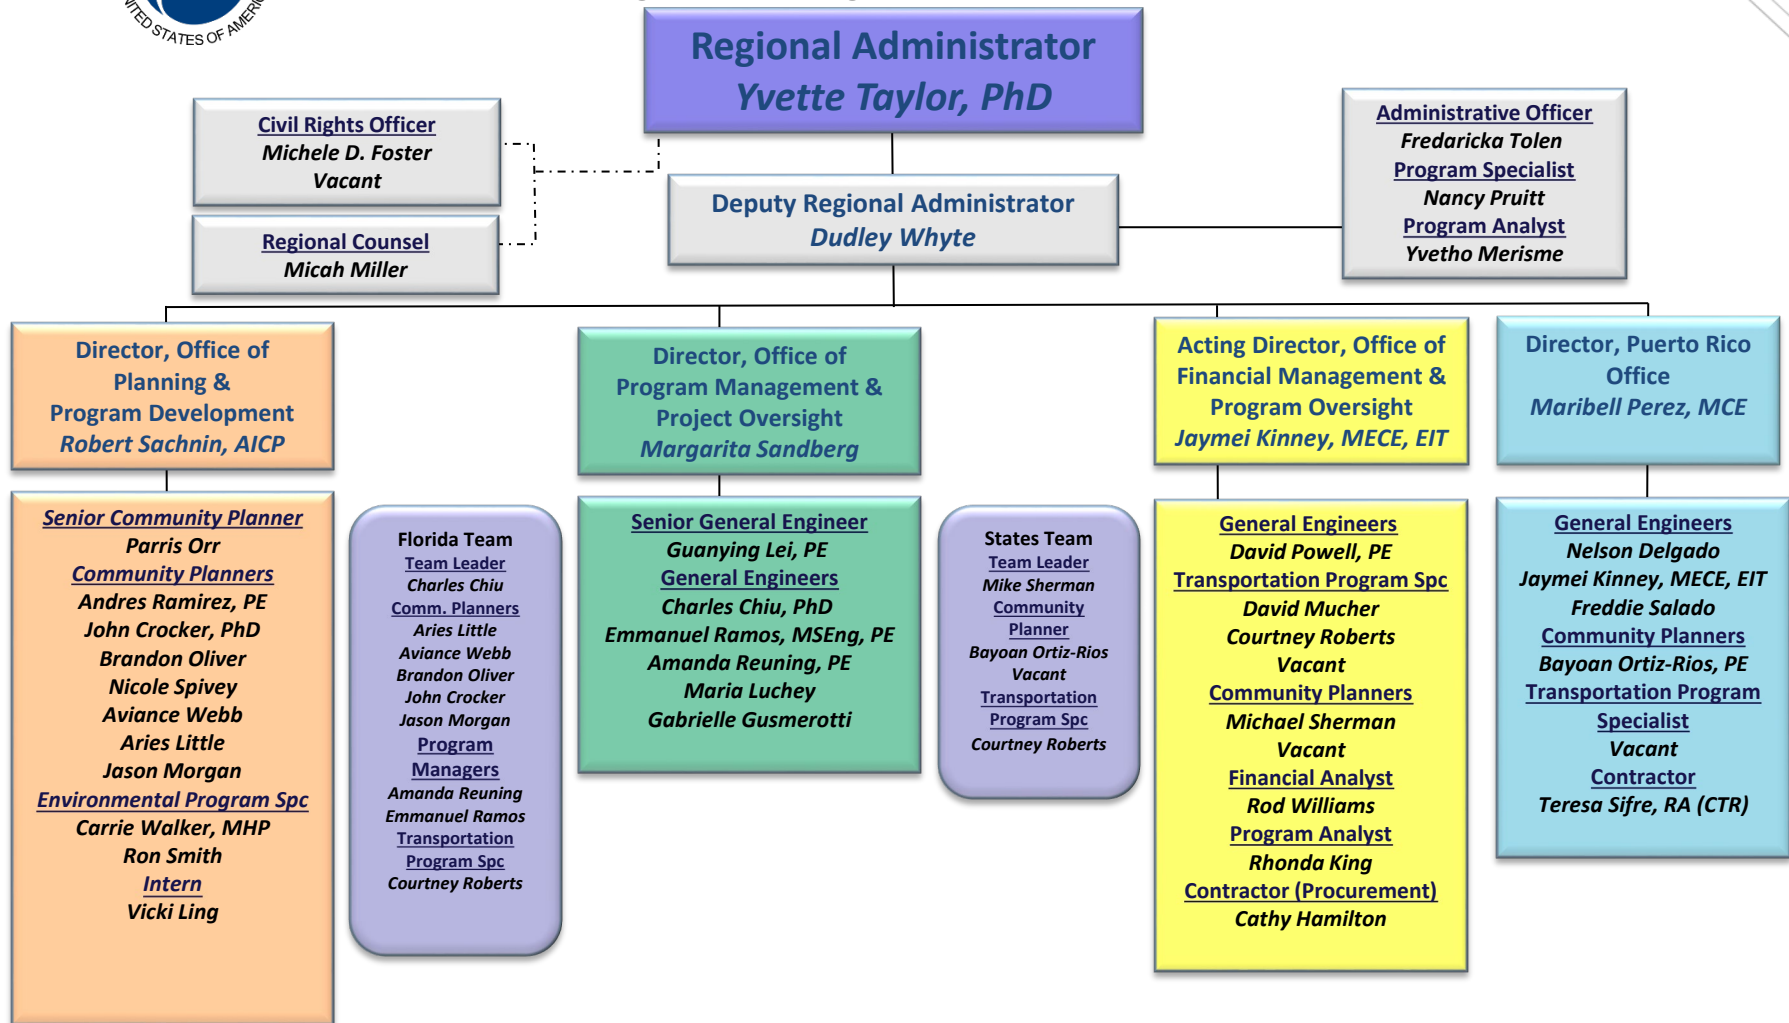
UNITED STATES OF AMERICA

Regional Administrator
Yvette Taylor, PhD

Civil Rights Officer
Michele D. Foster
Vacant

Regional Counsel
Micah Miller

Deputy Regional Administrator
Dudley Whyte

Administrative Officer
Fredaricka Tolen
Program Specialist
Nancy Pruitt
Program Analyst
Yvetho Merisme

Director, Office of Planning & Program Development
Robert Sachnin, AICP

Senior Community Planner
Parris Orr
Community Planners
Andres Ramirez, PE
John Crocker, PhD
Brandon Oliver
Nicole Spivey
Aviance Webb
Aries Little
Jason Morgan
Environmental Program Spc
Carrie Walker, MHP
Ron Smith
Intern
Vicki Ling

Florida Team
Team Leader
Charles Chiu
Comm. Planners
Aries Little
Aviance Webb
Brandon Oliver
John Crocker
Jason Morgan
Program Managers
Amanda Reuning
Emmanuel Ramos
Transportation Program Spc
Courtney Roberts

Director, Office of Program Management & Project Oversight
Margarita Sandberg

Senior General Engineer
Guanying Lei, PE
General Engineers
Charles Chiu, PhD
Emmanuel Ramos, MSEng, PE
Amanda Reuning, PE
Maria Luchey
Gabrielle Gusmerotti

States Team
Team Leader
Mike Sherman
Community Planner
Bayoan Ortiz-Rios
Vacant
Transportation Program Spc
Courtney Roberts

Acting Director, Office of Financial Management & Program Oversight
Jaymei Kinney, MECE, EIT

General Engineers
David Powell, PE
Transportation Program Spc
David Mucher
Courtney Roberts
Vacant
Community Planners
Michael Sherman
Vacant
Financial Analyst
Rod Williams
Program Analyst
Rhonda King
Contractor (Procurement)
Cathy Hamilton

Director, Puerto Rico Office
Maribell Perez, MCE

General Engineers
Nelson Delgado
Jaymei Kinney, MECE, EIT
Freddie Salado
Community Planners
Bayoan Ortiz-Rios, PE
Transportation Program Specialist
Vacant
Contractor
Teresa Sifre, RA (CTR)